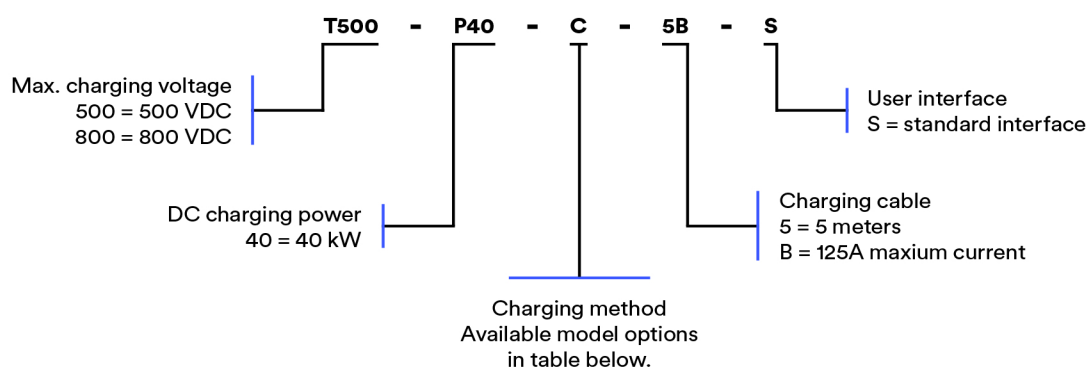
T500 - P40 - C - 5B - S

Max. charging voltage
500 = 500 VDC
800 = 800 VDC

DC charging power
40 = 40 kW

Charging method
Available model options
in table below.

Charging cable
5 = 5 meters
B = 125A maxium current

User interface
S = standard interface